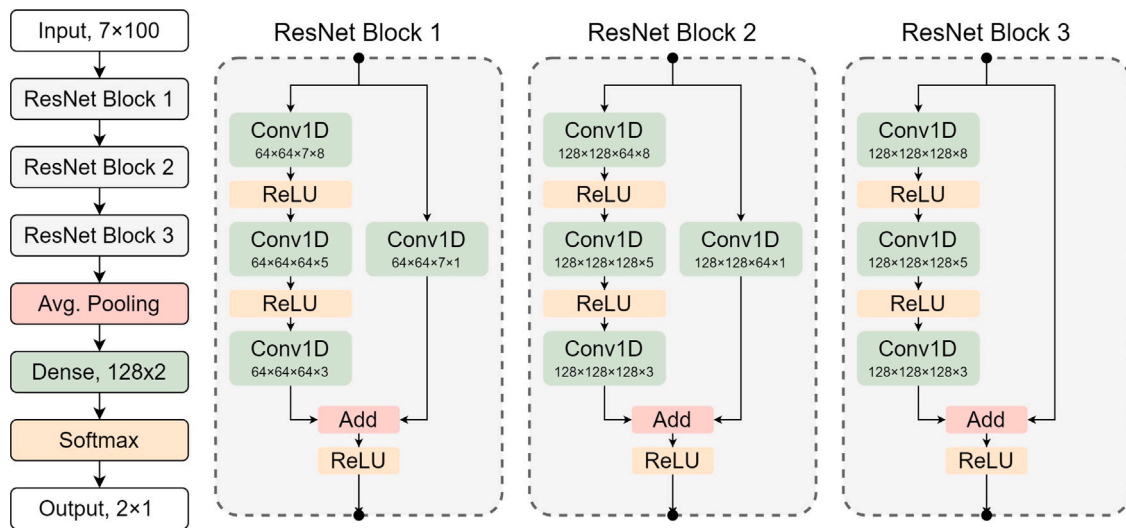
Input, 7×100

ResNet Block 1

ResNet Block 2

ResNet Block 3

Avg. Pooling

Dense, 128x2

Softmax

Output, 2×1

ResNet Block 1

Conv1D
64×64×7×8

ReLU

Conv1D
64×64×64×5

ReLU

Conv1D
64×64×64×3

Conv1D
64×64×7×1

Add

ReLU

ResNet Block 2

Conv1D
128×128×64×8

ReLU

Conv1D
128×128×128×5

ReLU

Conv1D
128×128×128×3

Conv1D
128×128×64×1

Add

ReLU

ResNet Block 3

Conv1D
128×128×128×8

ReLU

Conv1D
128×128×128×5

ReLU

Conv1D
128×128×128×3

Add

ReLU